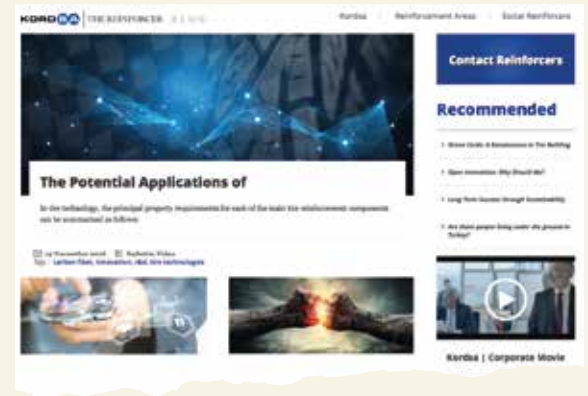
KORDSA | THE REINFORCER

Kordsa Reinforcement Areas Social Reinforcers

Contact Reinforcers

Recommended

Green Guide: A Renaissance in Tire Building

Open Innovation: Why Should We?

Long-Term Success through Sustainability

Are there people living under the ground in Turkey?

Kordsa | Corporate Movie

The Potential Applications of

In tire technology, the principal property requirements for each of the main tire reinforcement components can be summarized as follows:

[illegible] November 2016 Radhika Vohra
Tags: carbon fiber, innovation, r&d, tire technologies